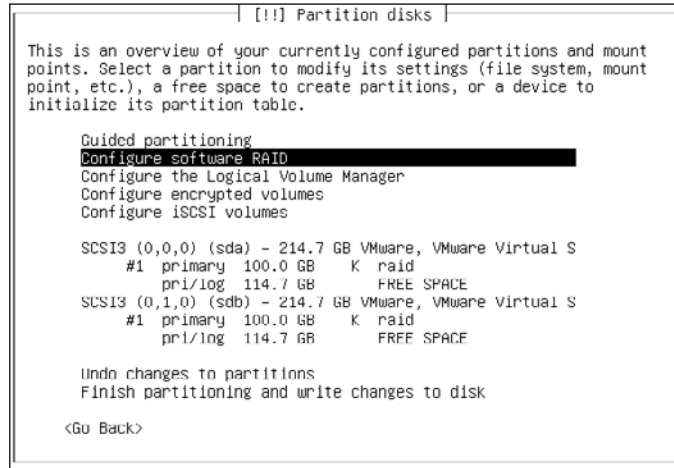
[!!] Partition disks

This is an overview of your currently configured partitions and mount points. Select a partition to modify its settings (file system, mount point, etc.), a free space to create partitions, or a device to initialize its partition table.

Guided partitioning
Configure software RAID
Configure the Logical Volume Manager
Configure encrypted volumes
Configure iSCSI volumes

SCSI3 (0,0,0) (sda) - 214.7 GB VMware, VMware Virtual S
#1 primary 100.0 GB K raid
pri/log 114.7 GB FREE SPACE
SCSI3 (0,1,0) (sdb) - 214.7 GB VMware, VMware Virtual S
#1 primary 100.0 GB K raid
pri/log 114.7 GB FREE SPACE

Undo changes to partitions
Finish partitioning and write changes to disk

<Go Back>